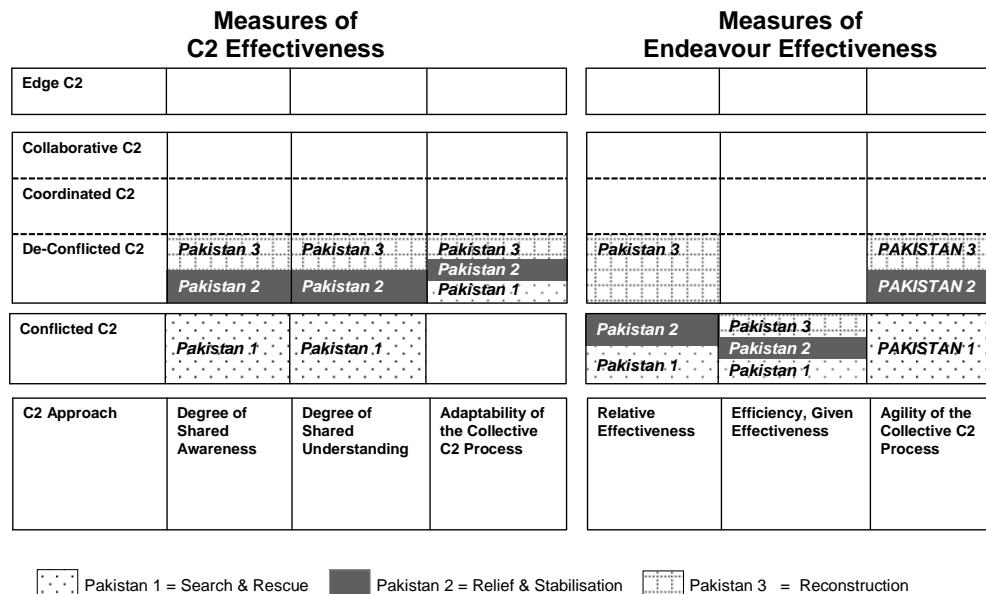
Measures of C2 Effectiveness

Measures of Endeavour Effectiveness

| | | | | | | |
|---|---|---|---|---|---|---|
| Edge C2 | | | | | | |
| Collaborative C2 | | | | | | |
| Coordinated C2 | | | | | | |
| De-Conflicted C2 | Pakistan 3 Pakistan 2 | Pakistan 3 Pakistan 2 | Pakistan 3 Pakistan 2 Pakistan 1 | Pakistan 3 | | PAKISTAN 3 PAKISTAN 2 |
| Conflicted C2 | Pakistan 1 | Pakistan 1 | | Pakistan 2 Pakistan 1 | Pakistan 3 Pakistan 2 Pakistan 1 | PAKISTAN 1 |
| C2 Approach | Degree of Shared Awareness | Degree of Shared Understanding | Adaptability of the Collective C2 Process | Relative Effectiveness | Efficiency, Given Effectiveness | Agility of the Collective C2 Process |

Pakistan 1 = Search & Rescue Pakistan 2 = Relief & Stabilisation Pakistan 3 = Reconstruction